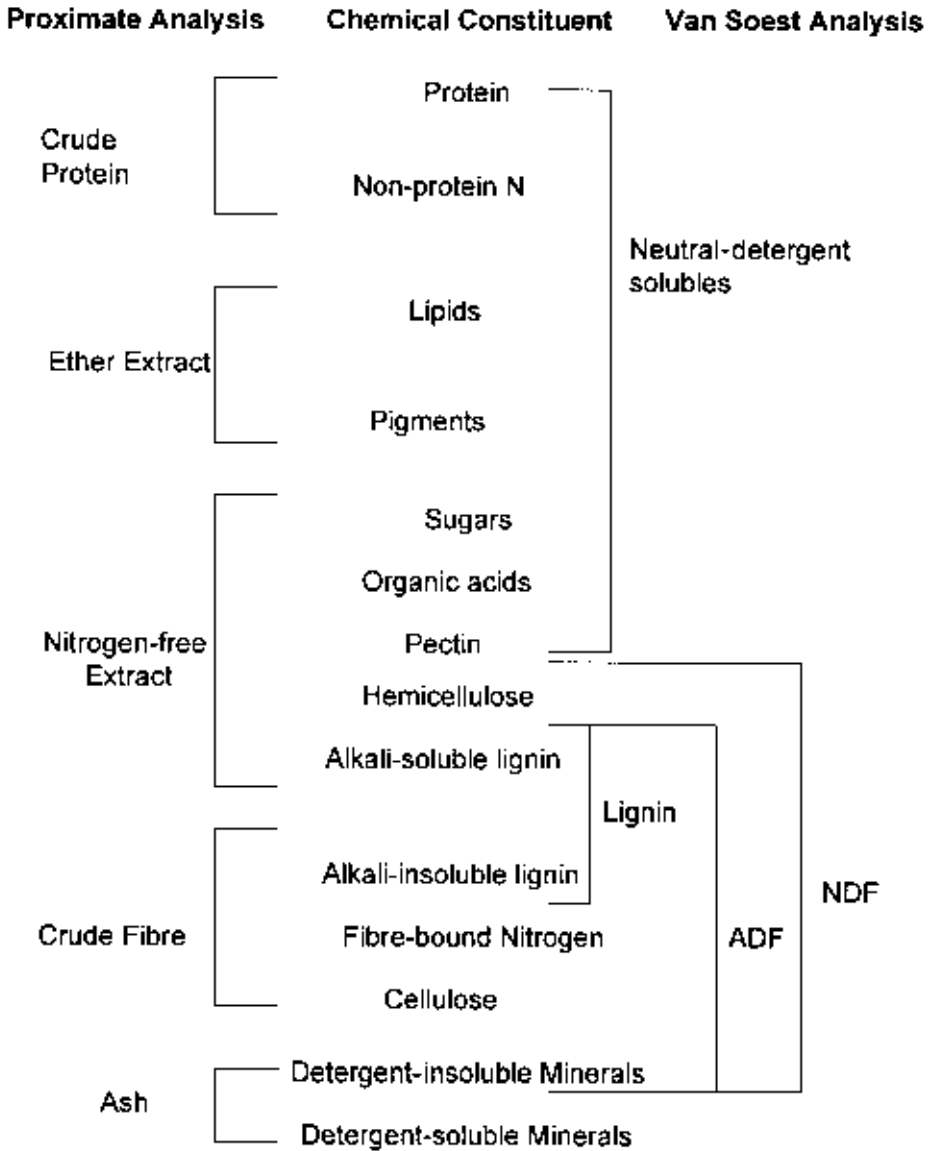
Proximate Analysis | Chemical Constituent | Van Soest Analysis

Crude Protein
Protein
Non-protein N
Neutral-detergent solubles
Ether Extract
Lipids
Pigments
Nitrogen-free Extract
Sugars
Organic acids
Pectin
Hemicellulose
Alkali-soluble lignin
Lignin
Crude Fibre
Alkali-insoluble lignin
Fibre-bound Nitrogen
Cellulose
ADF
NDF
Ash
Detergent-insoluble Minerals
Detergent-soluble Minerals